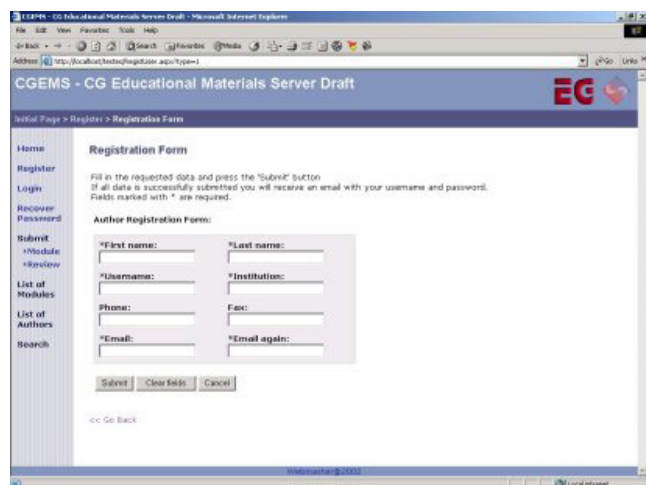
CGEMS - CG Educational Materials Server Draft - Microsoft Internet Explorer

File Edit View Favorites Tools Help

Back Search Favorites Media

Address http://localhost/testes/RegistUser.aspx?type=1

Go Links

CGEMS - CG Educational Materials Server Draft

Initial Page > Register > Registration Form

Home

Register

Login

Recover Password

Submit
»Module
»Review

List of Modules

List of Authors

Search

Registration Form

Fill in the requested data and press the 'Submit' button
If all data is successfully submitted you will receive an email with your username and password.
Fields marked with * are required.

Author Registration Form:

*First name:

*Last name:

*Username:

*Institution:

Phone:

Fax:

*Email:

*Email again:

Submit Clear fields Cancel

<< Go Back

Webmaster@2002

Local intranet